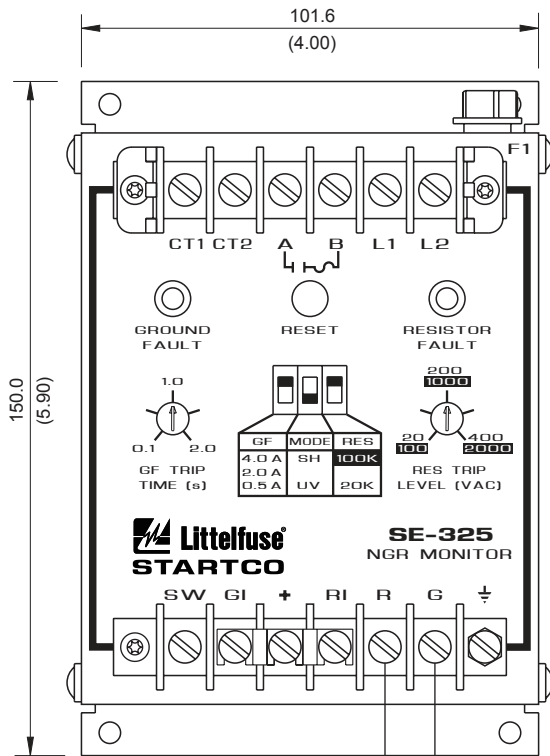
101.6
(4.00)

150.0
(5.90)

F1

CT1 CT2 A B L1 L2

GROUND FAULT

RESET

RESISTOR FAULT

1.0

0.1 2.0

GF TRIP TIME (s)

| GF | MODE | RES |
|---|---|---|
| 4.0 A<br>2.0 A<br>0.5 A | SH | 100K |
| | UV | 20K |

200
1000

20
100

400
2000

RES TRIP LEVEL (VAC)

Littelfuse®
STARTCO

SE-325
NGR MONITOR

SW GI + RI R G ⏚